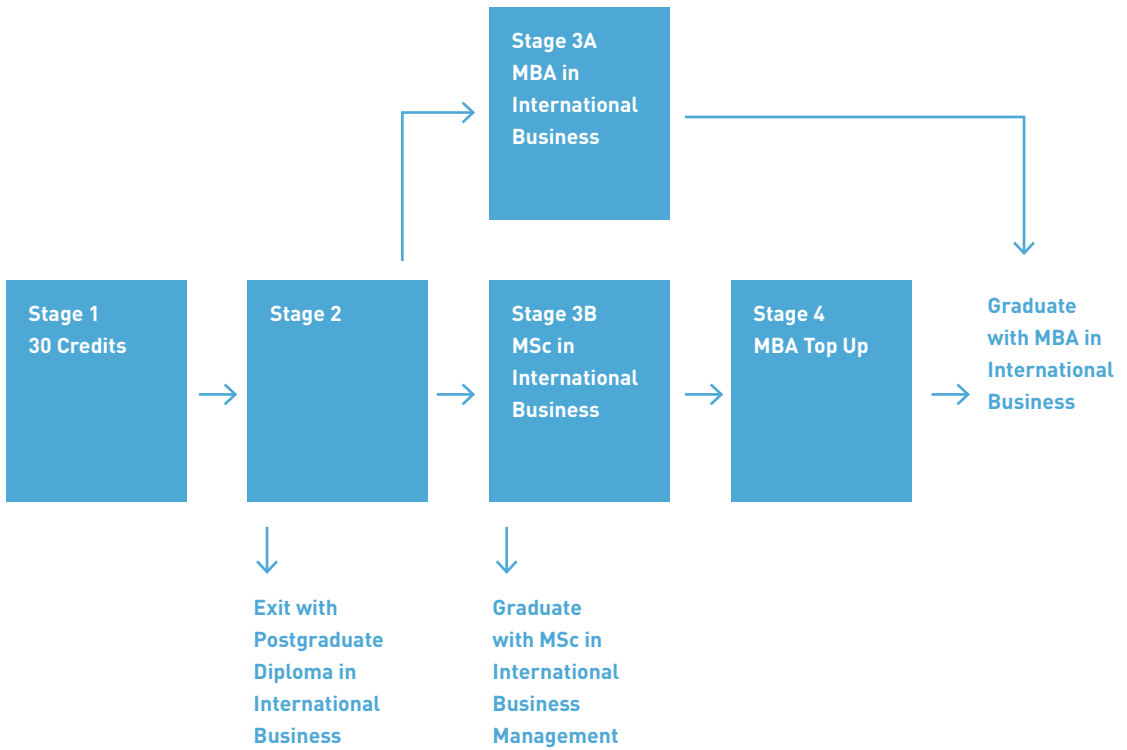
Stage 3A
MBA in International Business

Stage 1
30 Credits

Stage 2

Stage 3B
MSc in International Business

Stage 4
MBA Top Up

Graduate with MBA in International Business

Exit with Postgraduate Diploma in International Business

Graduate with MSc in International Business Management